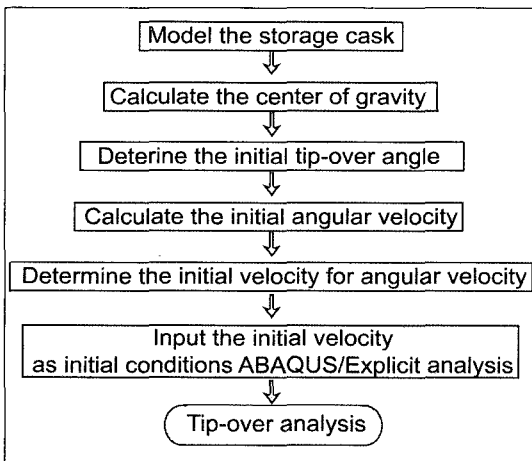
Model the storage cask

Calculate the center of gravity

Deterine the initial tip-over angle

Calculate the initial angular velocity

Determine the initial velocity for angular velocity

Input the initial velocity as initial conditions ABAQUS/Explicit analysis

Tip-over analysis